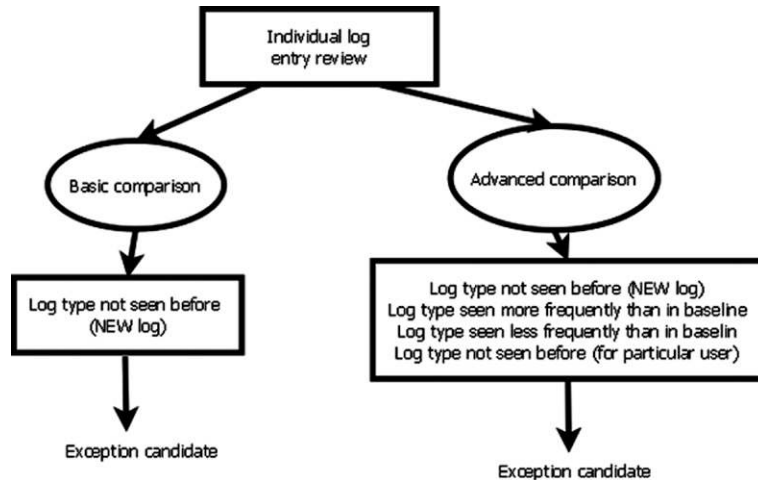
Individual log entry review

Basic comparison

Advanced comparison

Log type not seen before (NEW log)

Log type not seen before (NEW log)
Log type seen more frequently than in baseline
Log type seen less frequently than in baselin
Log type not seen before (for particular user)

Exception candidate

Exception candidate